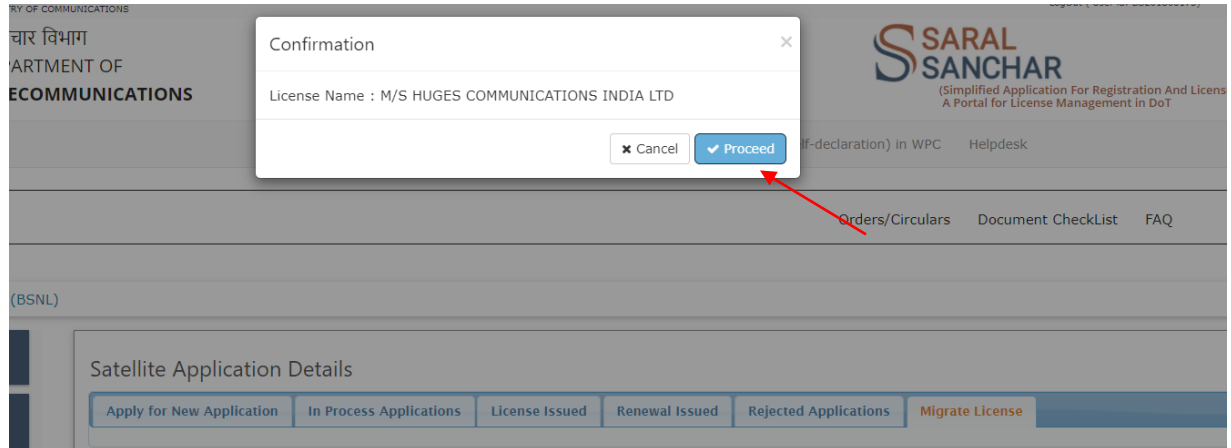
RY OF COMMUNICATIONS

चार विभाग
PARTMENT OF
ECOMMUNICATIONS

Confirmation

×

License Name : M/S HUGES COMMUNICATIONS INDIA LTD

Cancel

Proceed

SARAL SANCHAR
(Simplified Application For Registration And Licens
A Portal for License Management in DoT

lf-declaration) in WPC

Helpdesk

Orders/Circulars

Document CheckList

FAQ

(BSNL)

Satellite Application Details

| Apply for New Application | In Process Applications | License Issued | Renewal Issued | Rejected Applications | Migrate License |
|---|---|---|---|---|---|